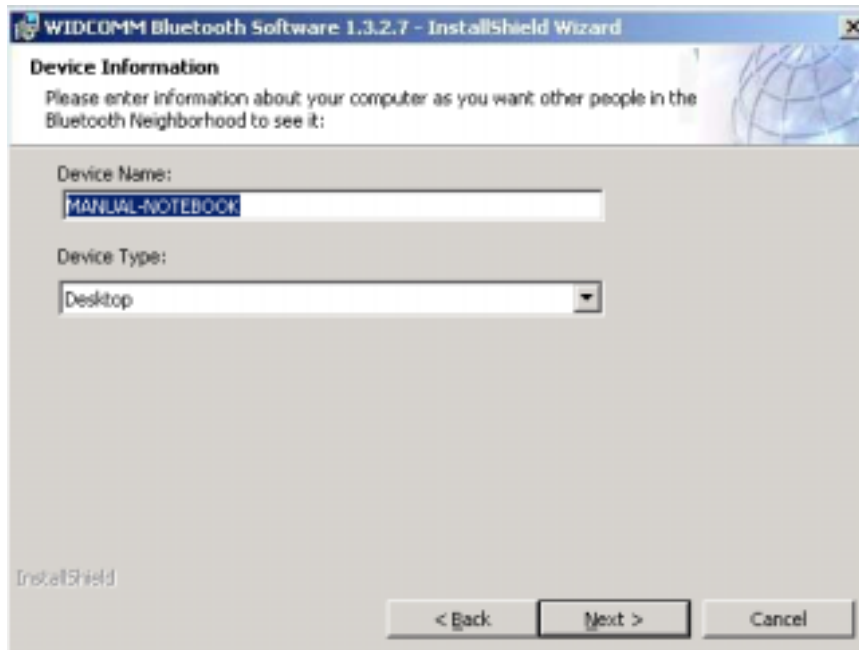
WIDCOMM Bluetooth Software 1.3.2.7 - InstallShield Wizard

Device Information

Please enter information about your computer as you want other people in the Bluetooth Neighborhood to see it:

Device Name:

MANUAL-NOTEBOOK

Device Type:

Desktop

InstallShield

< Back

Next >

Cancel